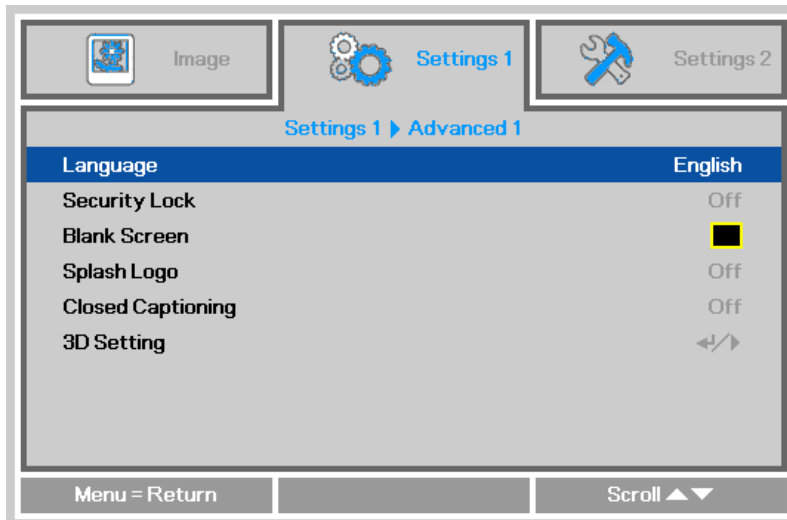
Image

Settings 1

Settings 2

Settings 1 ▶ Advanced 1

| | |
|---|---|
| Language | English |
| Security Lock | Off |
| Blank Screen | |
| Splash Logo | Off |
| Closed Captioning | Off |
| 3D Setting | ↵/▶ |

Menu = Return

Scroll ▲▼